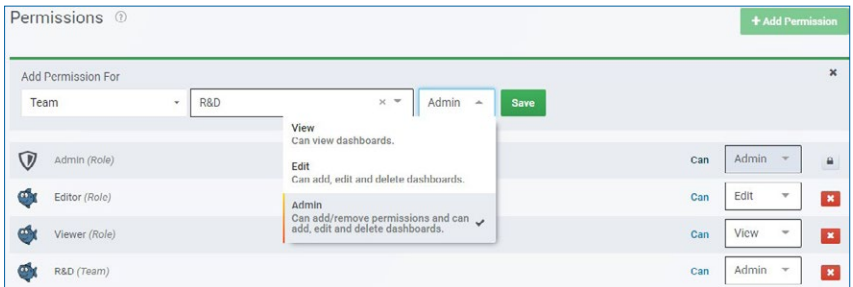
Permissions ⓘ

+ Add Permission

Add Permission For

Team

R&D

Admin

Save

×

View
Can view dashboards.

Edit
Can add, edit and delete dashboards.

Admin
Can add/remove permissions and can add, edit and delete dashboards.

Admin (Role) Can Admin

Editor (Role) Can Edit

Viewer (Role) Can View

R&D (Team) Can Admin